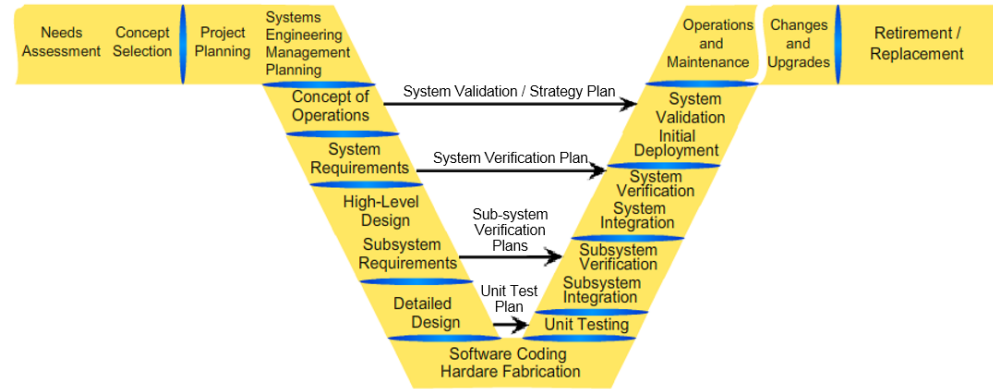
Needs Assessment

Concept Selection

Project Planning

Systems Engineering Management Planning

Concept of Operations

System Requirements

High-Level Design

Subsystem Requirements

Detailed Design

Software Coding Hardare Fabrication

Unit Testing

Subsystem Integration

Subsystem Verification

System Integration

System Verification

Initial Deployment

System Validation

Operations and Maintenance

Changes and Upgrades

Retirement / Replacement

System Validation / Strategy Plan

System Verification Plan

Sub-system Verification Plans

Unit Test Plan